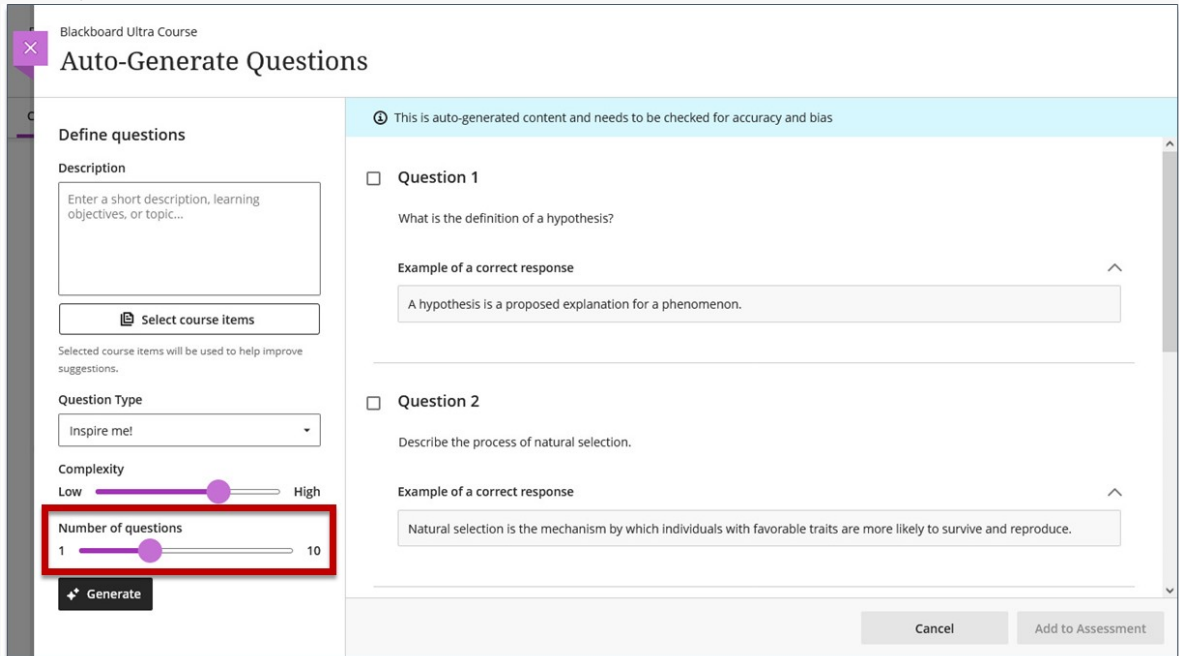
Blackboard Ultra Course

Auto-Generate Questions

Define questions

Description

Enter a short description, learning objectives, or topic...

Select course items

Selected course items will be used to help improve suggestions.

Question Type

Inspire me!

Complexity

Low High

Number of questions

1 10

Generate

This is auto-generated content and needs to be checked for accuracy and bias

Question 1

What is the definition of a hypothesis?

Example of a correct response

A hypothesis is a proposed explanation for a phenomenon.

Question 2

Describe the process of natural selection.

Example of a correct response

Natural selection is the mechanism by which individuals with favorable traits are more likely to survive and reproduce.

Cancel

Add to Assessment